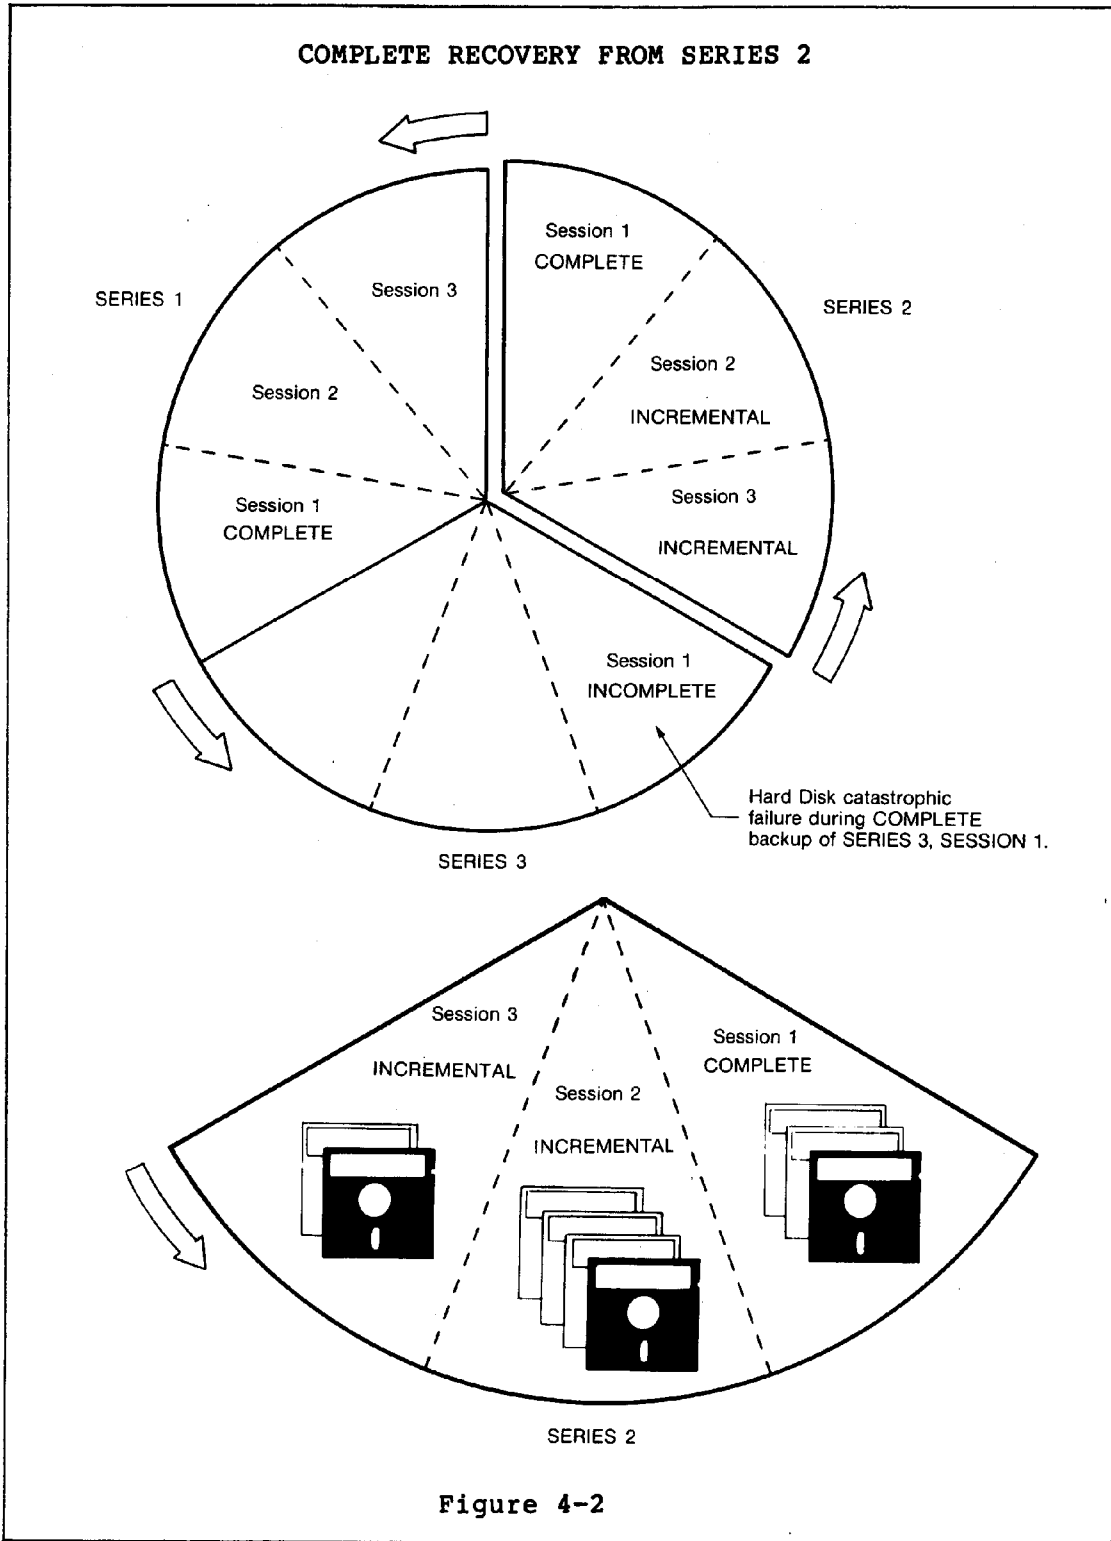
COMPLETE RECOVERY FROM SERIES 2

SERIES 1

Session 3

Session 2

Session 1
COMPLETE

Session 1
COMPLETE

SERIES 2

Session 2
INCREMENTAL

Session 3
INCREMENTAL

Session 1
INCOMPLETE

Hard Disk catastrophic failure during COMPLETE backup of SERIES 3, SESSION 1.

SERIES 3

Session 3
INCREMENTAL

Session 2
INCREMENTAL

Session 1
COMPLETE

SERIES 2

Figure 4-2